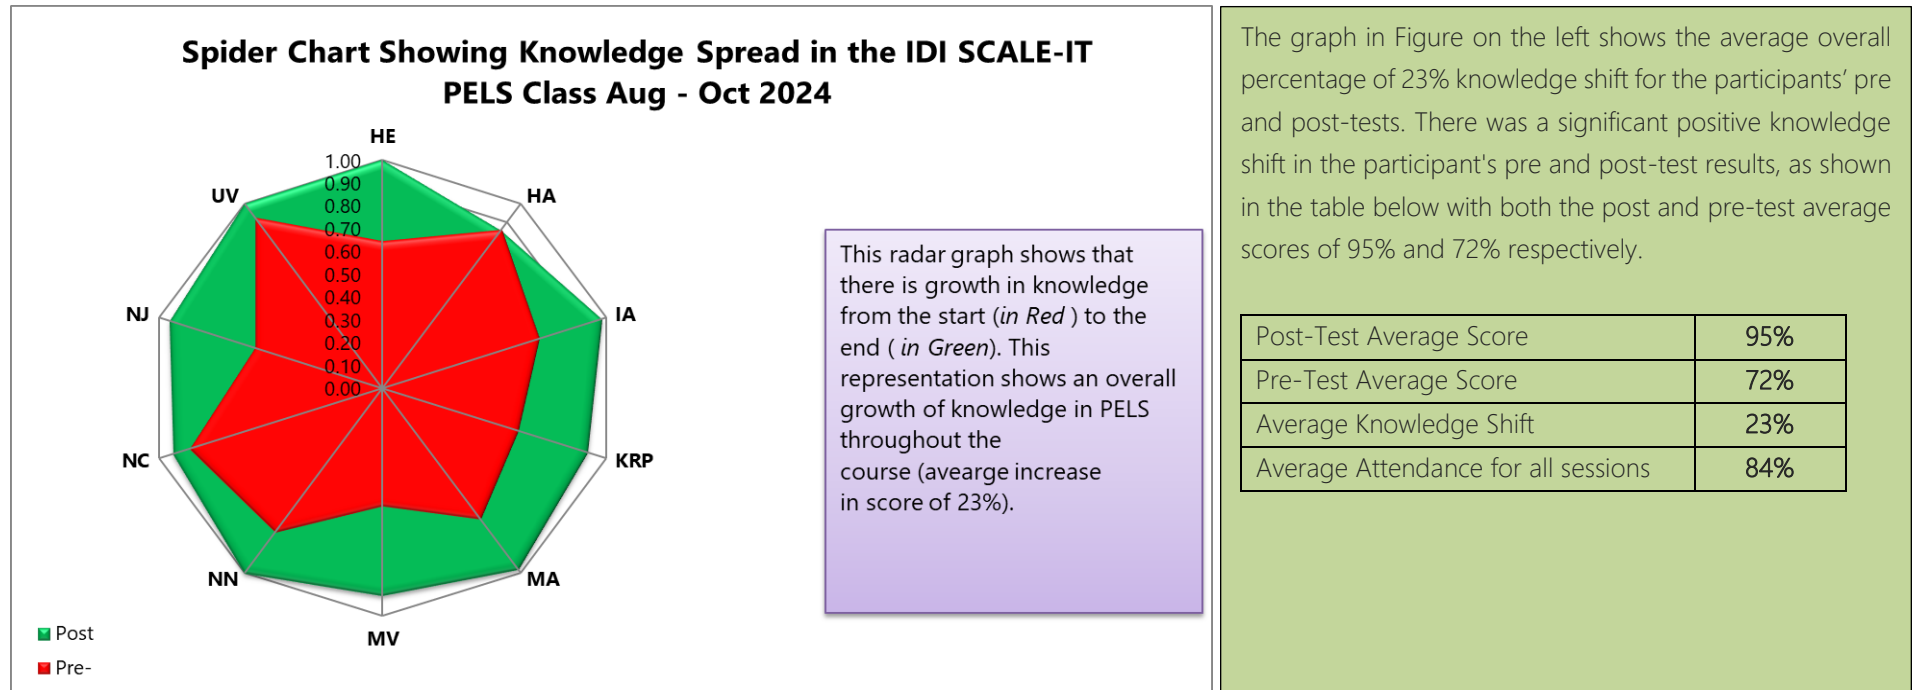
Spider Chart Showing Knowledge Spread in the IDI SCALE-IT PELS Class Aug - Oct 2024

HE
1.00
0.90
0.80
0.70
0.60
0.50
0.40
0.30
0.20
0.10
0.00
HA
IA
KRP
MA
MV
NN
NC
NJ
UV

Post
Pre-

This radar graph shows that there is growth in knowledge from the start (*in Red* ) to the end ( *in Green*). This representation shows an overall growth of knowledge in PELS throughout the course (avearge increase in score of 23%).

The graph in Figure on the left shows the average overall percentage of 23% knowledge shift for the participants' pre and post-tests. There was a significant positive knowledge shift in the participant's pre and post-test results, as shown in the table below with both the post and pre-test average scores of 95% and 72% respectively.

| Post-Test Average Score | 95% |
|---|---|
| Pre-Test Average Score | 72% |
| Average Knowledge Shift | 23% |
| Average Attendance for all sessions | 84% |